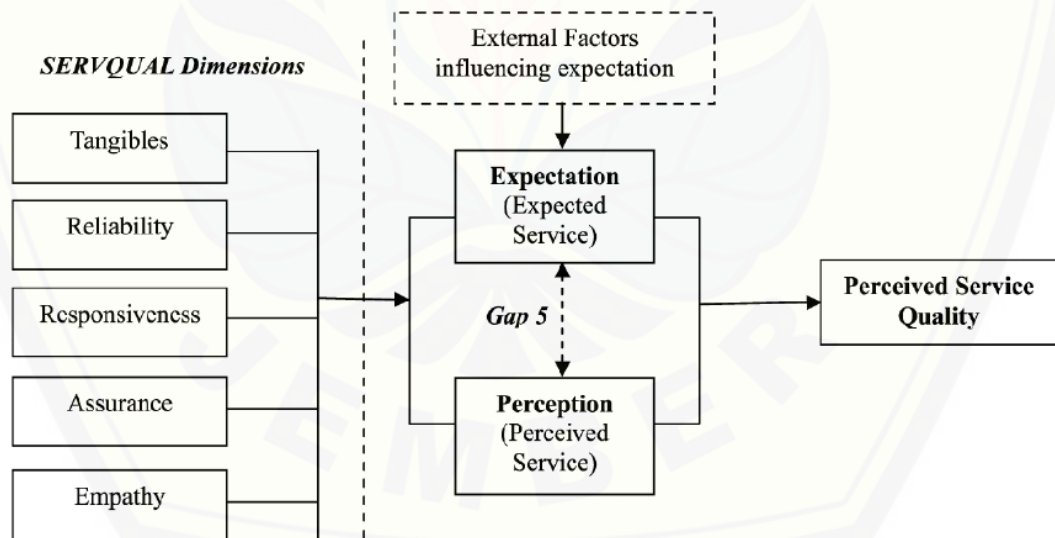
SERVQUAL Dimensions

Tangibles

Reliability

Responsiveness

Assurance

Empathy

External Factors influencing expectation

Expectation (Expected Service)

Gap 5

Perception (Perceived Service)

Perceived Service Quality